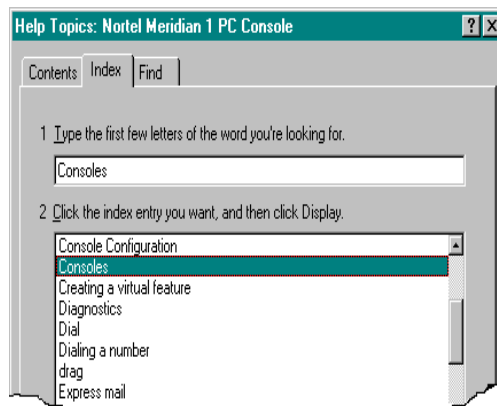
Help Topics: Nortel Meridian 1 PC Console

?

X

Contents

Index

Find

1 Type the first few letters of the word you're looking for.

Consoles

2 Click the index entry you want, and then click Display.

Console Configuration
Consoles
Creating a virtual feature
Diagnostics
Dial
Dialing a number
drag
Express mail